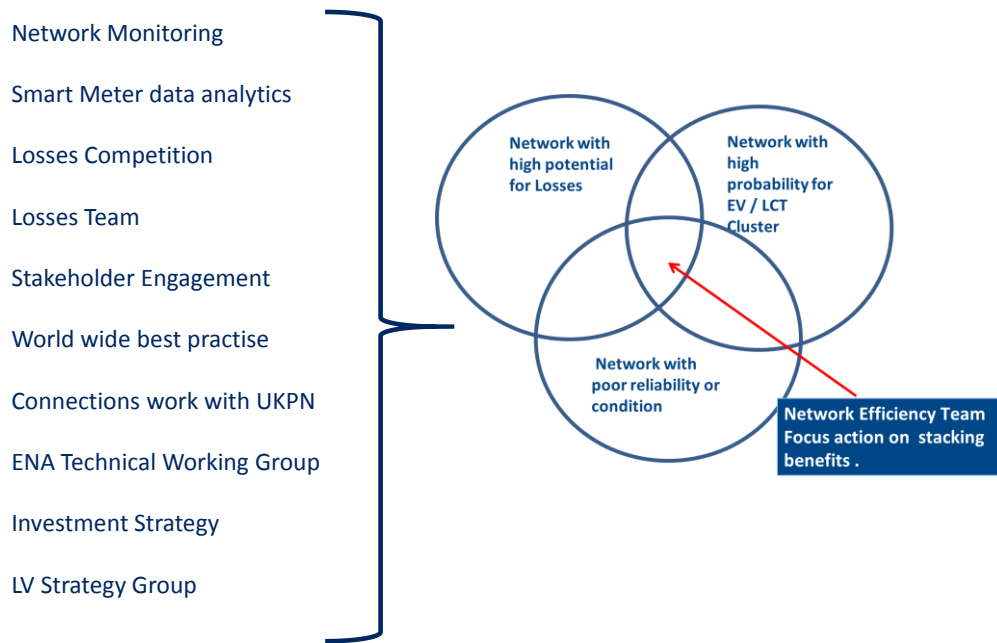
Network Monitoring

Smart Meter data analytics

Losses Competition

Losses Team

Stakeholder Engagement

World wide best practise

Connections work with UKPN

ENA Technical Working Group

Investment Strategy

LV Strategy Group

Network with high potential for Losses

Network with high probability for EV / LCT Cluster

Network with poor reliability or condition

Network Efficiency Team Focus action on stacking benefits .